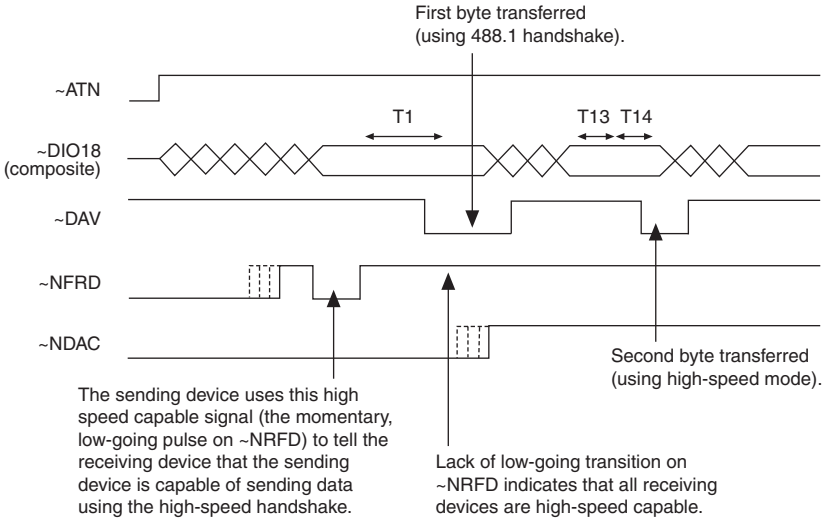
First byte transferred (using 488.1 handshake).

~ATN

~DIO18 (composite)

T1

T13 T14

~DAV

~NFRD

~NDAC

Second byte transferred (using high-speed mode).

The sending device uses this high speed capable signal (the momentary, low-going pulse on ~NRFD) to tell the receiving device that the sending device is capable of sending data using the high-speed handshake.

Lack of low-going transition on ~NRFD indicates that all receiving devices are high-speed capable.